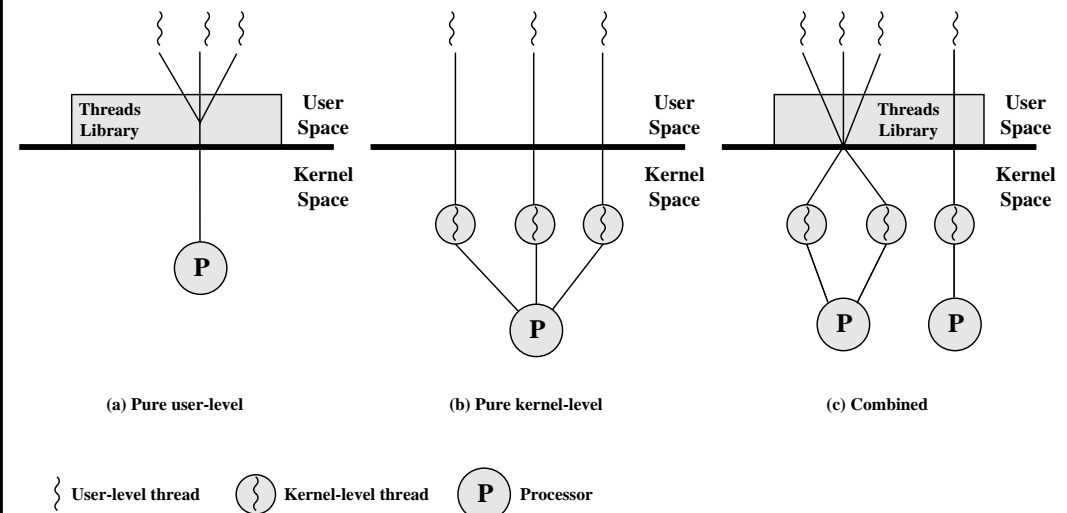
Threads Library

User Space

Kernel Space

P

(a) Pure user-level

User Space

Kernel Space

P

(b) Pure kernel-level

Threads Library

User Space

Kernel Space

P

P

(c) Combined

User-level thread

Kernel-level thread

P Processor